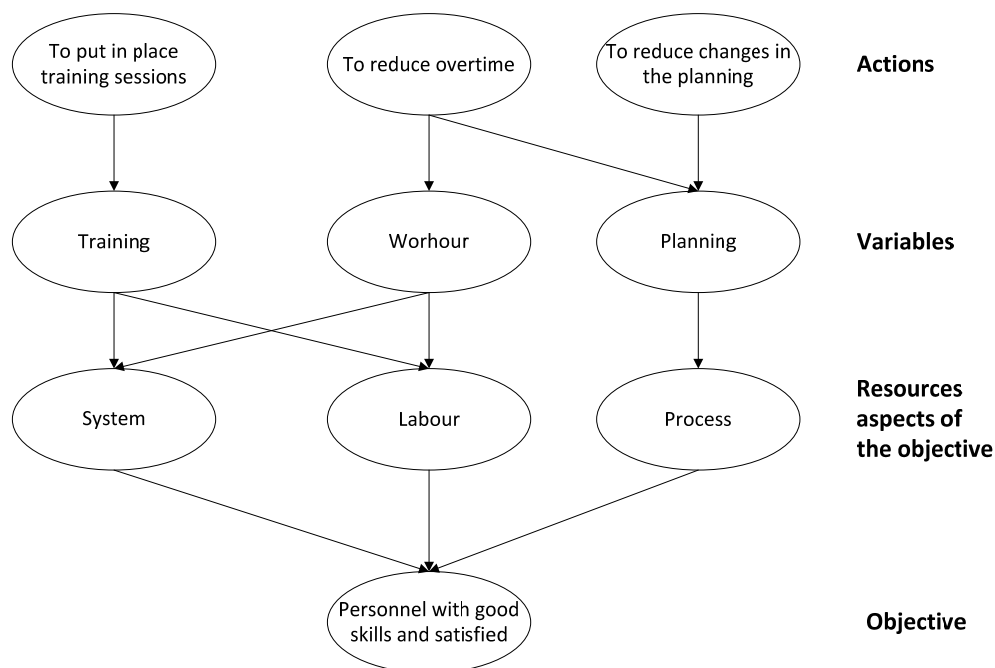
To put in place training sessions

To reduce overtime

To reduce changes in the planning

Actions

Training

Worhour

Planning

Variables

System

Labour

Process

Resources aspects of the objective

Personnel with good skills and satisfied

Objective